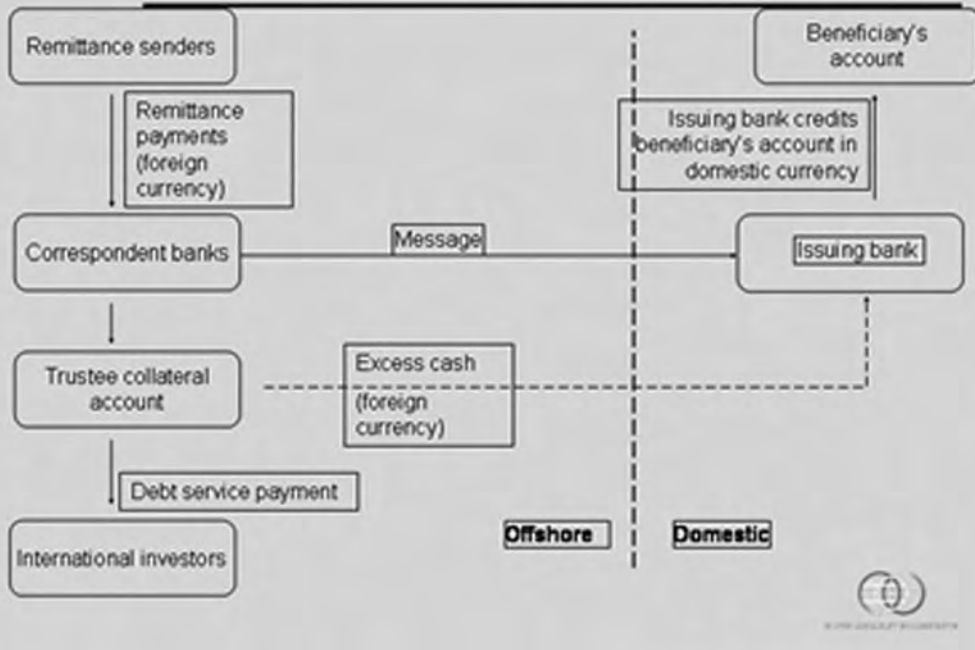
Remittance senders

Remittance payments (foreign currency)

Correspondent banks

Message

Trustee collateral account

Excess cash (foreign currency)

Debt service payment

International investors

Offshore

Domestic

Beneficiary's account

Issuing bank credits beneficiary's account in domestic currency

Issuing bank

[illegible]